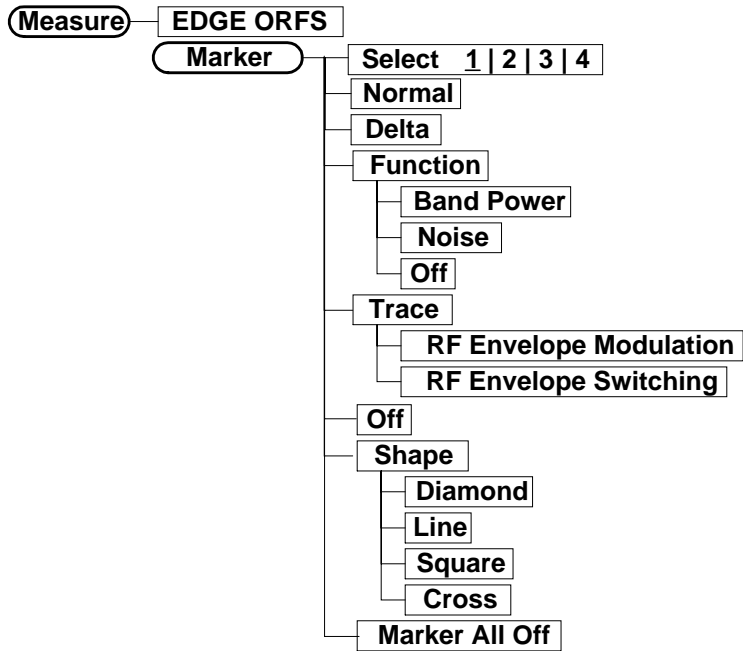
Measure EDGE ORFS

Marker

Select 1 | 2 | 3 | 4

Normal

Delta

Function

Band Power

Noise

Off

Trace

RF Envelope Modulation

RF Envelope Switching

Off

Shape

Diamond

Line

Square

Cross

Marker All Off